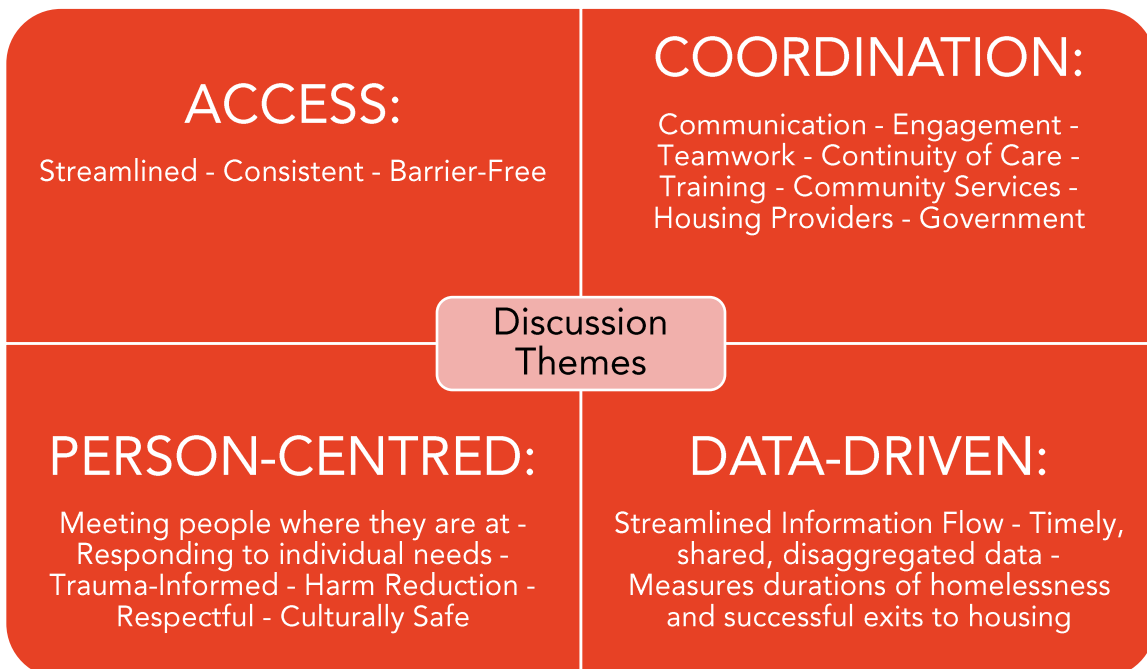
ACCESS:

Streamlined - Consistent - Barrier-Free

COORDINATION:

Communication - Engagement - Teamwork - Continuity of Care - Training - Community Services - Housing Providers - Government

Discussion Themes

PERSON-CENTRED:

Meeting people where they are at - Responding to individual needs - Trauma-Informed - Harm Reduction - Respectful - Culturally Safe

DATA-DRIVEN:

Streamlined Information Flow - Timely, shared, disaggregated data - Measures durations of homelessness and successful exits to housing